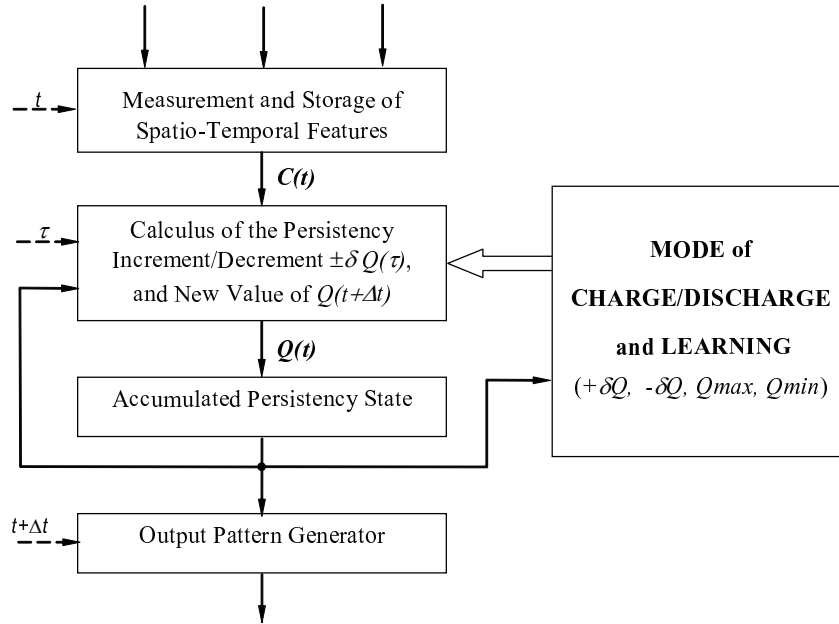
$t$

Measurement and Storage of Spatio-Temporal Features

$C(t)$

$\tau$

Calculus of the Persistency Increment/Decrement $\pm\delta Q(\tau)$, and New Value of $Q(t+\Delta t)$

MODE of

CHARGE/DISCHARGE

and LEARNING

($+\delta Q$, $-\delta Q$, $Qmax$, $Qmin$)

$Q(t)$

Accumulated Persistency State

$t+\Delta t$

Output Pattern Generator